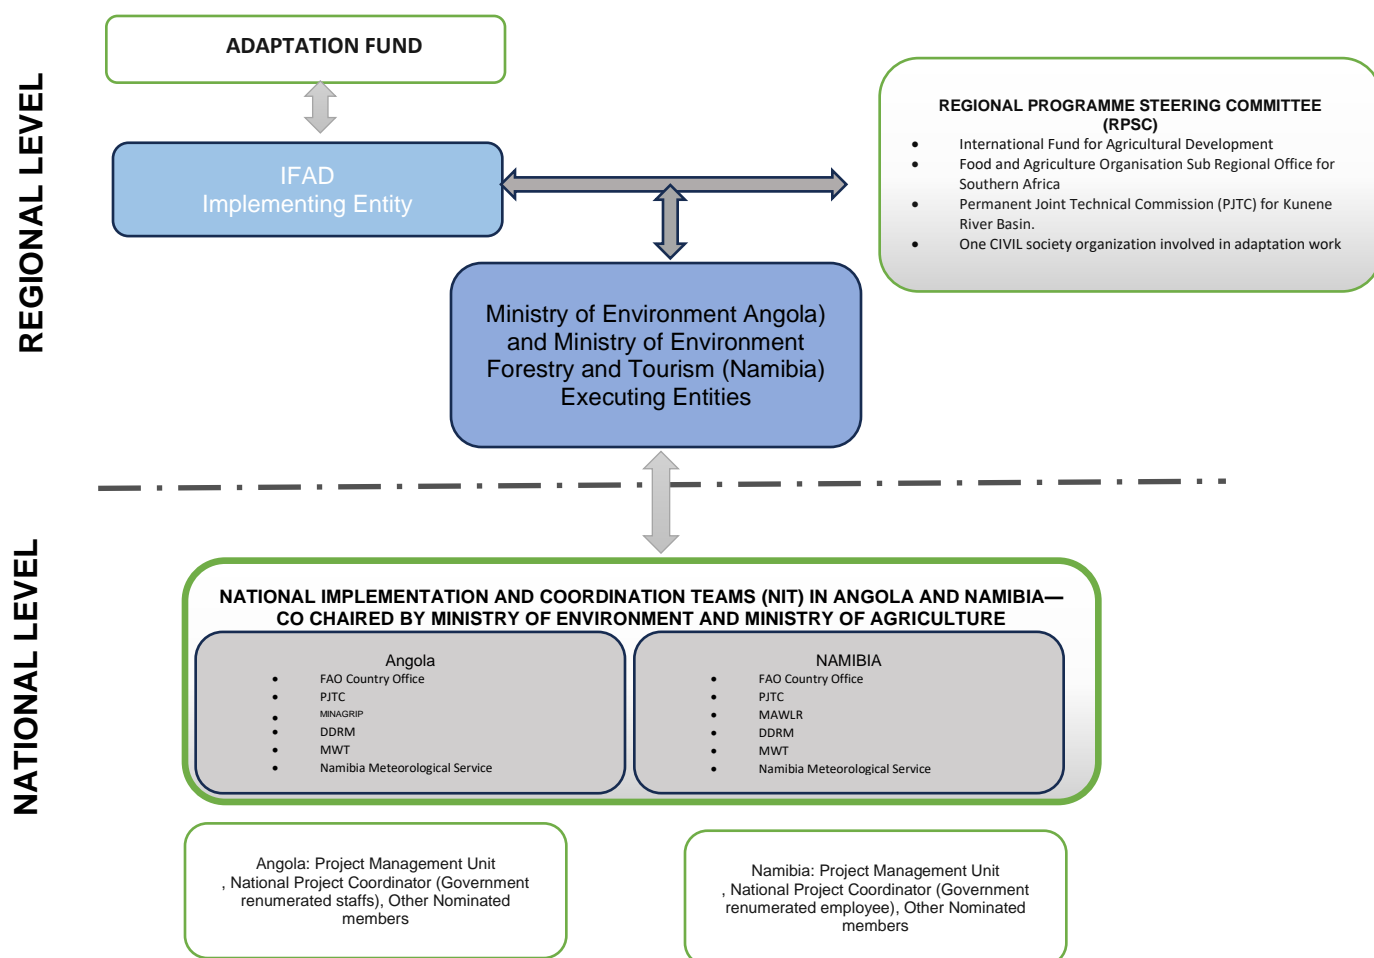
REGIONAL LEVEL

ADAPTATION FUND

IFAD
Implementing Entity

REGIONAL PROGRAMME STEERING COMMITTEE (RPSC)
- International Fund for Agricultural Development
- Food and Agriculture Organisation Sub Regional Office for Southern Africa
- Permanent Joint Technical Commission (PJTC) for Kunene River Basin.
- One CIVIL society organization involved in adaptation work

Ministry of Environment Angola) and Ministry of Environment Forestry and Tourism (Namibia) Executing Entities

NATIONAL LEVEL

NATIONAL IMPLEMENTATION AND COORDINATION TEAMS (NIT) IN ANGOLA AND NAMIBIA—CO CHAIRED BY MINISTRY OF ENVIRONMENT AND MINISTRY OF AGRICULTURE

Angola
- FAO Country Office
- PJTC
- MINAGRIP
- DDRM
- MWT
- Namibia Meteorological Service

NAMIBIA
- FAO Country Office
- PJTC
- MAWLR
- DDRM
- MWT
- Namibia Meteorological Service

Angola: Project Management Unit , National Project Coordinator (Government renumerated staffs), Other Nominated members

Namibia: Project Management Unit , National Project Coordinator (Government renumerated employee), Other Nominated members